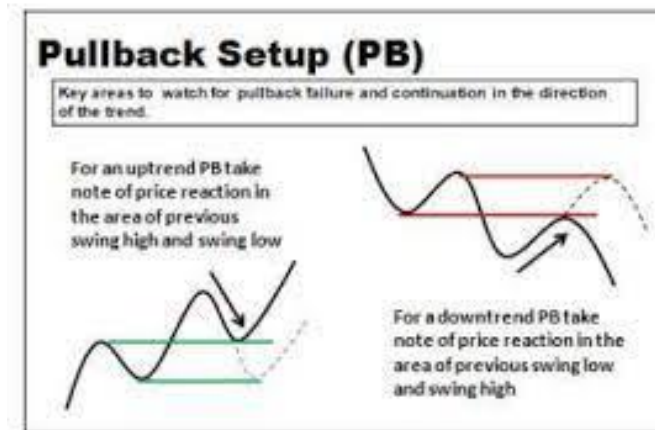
Pullback Setup (PB)

Key areas to watch for pullback failure and continuation in the direction of the trend.

For an uptrend PB take note of price reaction in the area of previous swing high and swing low

For a downtrend PB take note of price reaction in the area of previous swing low and swing high